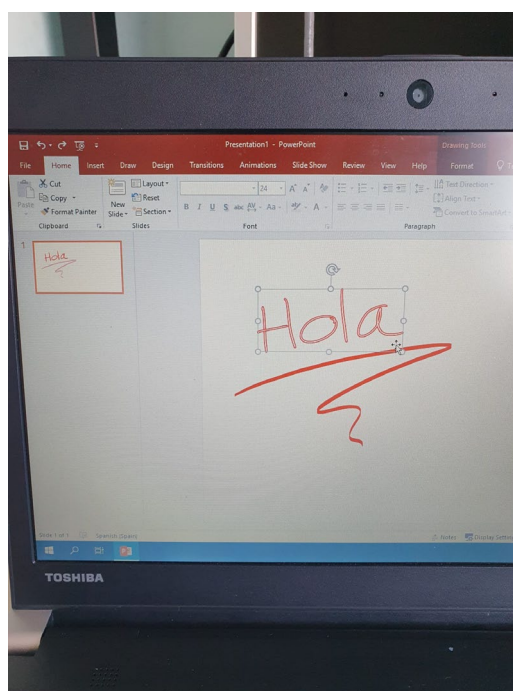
Presentation1 - PowerPoint
Drawing Tools

File Home Insert Draw Design Transitions Animations Slide Show Review View Help Format

Paste
Cut
Copy
Format Painter
Clipboard

New Slide
Layout
Reset
Section
Slides

24
B I U S abc
Font

Text Direction
Align Text
Convert to SmartArt
Paragraph

1
Hola

Hola

Slide 1 of 1
Spanish (Spain)
Notes
Display Settings

TOSHIBA